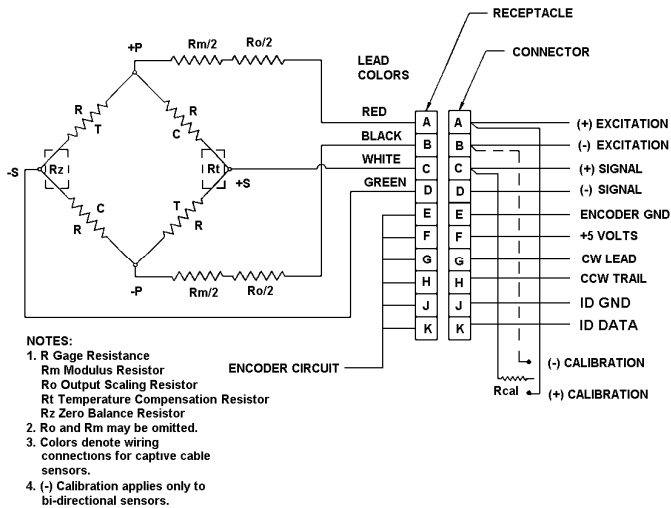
RECEPTACLE

CONNECTOR

+P

Rm/2

Ro/2

LEAD COLORS

R T

R C

RED

BLACK

WHITE

GREEN

-S

Rz

Rt

+S

C R

T R

-P

Rm/2

Ro/2

| A | A |
|---|---|
| B | B |
| C | C |
| D | D |
| E | E |
| F | F |
| G | G |
| H | H |
| J | J |
| K | K |

(+) EXCITATION

(-) EXCITATION

(+) SIGNAL

(-) SIGNAL

ENCODER GND

+5 VOLTS

CW LEAD

CCW TRAIL

ID GND

ID DATA

ENCODER CIRCUIT

(-) CALIBRATION

Rcal

(+) CALIBRATION

NOTES:
1. R Gage Resistance
Rm Modulus Resistor
Ro Output Scaling Resistor
Rt Temperature Compensation Resistor
Rz Zero Balance Resistor
2. Ro and Rm may be omitted.
3. Colors denote wiring connections for captive cable sensors.
4. (-) Calibration applies only to bi-directional sensors.